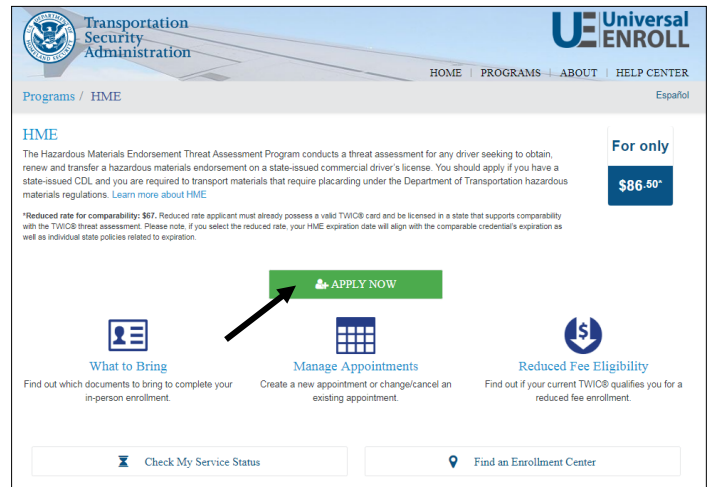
Transportation Security Administration

UE Universal ENROLL

HOME | PROGRAMS | ABOUT | HELP CENTER

Programs / HME

Español

HME

The Hazardous Materials Endorsement Threat Assessment Program conducts a threat assessment for any driver seeking to obtain, renew and transfer a hazardous materials endorsement on a state-issued commercial driver's license. You should apply if you have a state-issued CDL and you are required to transport materials that require placarding under the Department of Transportation hazardous materials regulations. Learn more about HME

For only

$86.^{50*}$

*Reduced rate for comparability: $67. Reduced rate applicant must already possess a valid TWIC® card and be licensed in a state that supports comparability with the TWIC® threat assessment. Please note, if you select the reduced rate, your HME expiration date will align with the comparable credential's expiration as well as individual state policies related to expiration.

APPLY NOW

What to Bring

Find out which documents to bring to complete your in-person enrollment.

Manage Appointments

Create a new appointment or change/cancel an existing appointment.

Reduced Fee Eligibility

Find out if your current TWIC® qualifies you for a reduced fee enrollment.

Check My Service Status

Find an Enrollment Center